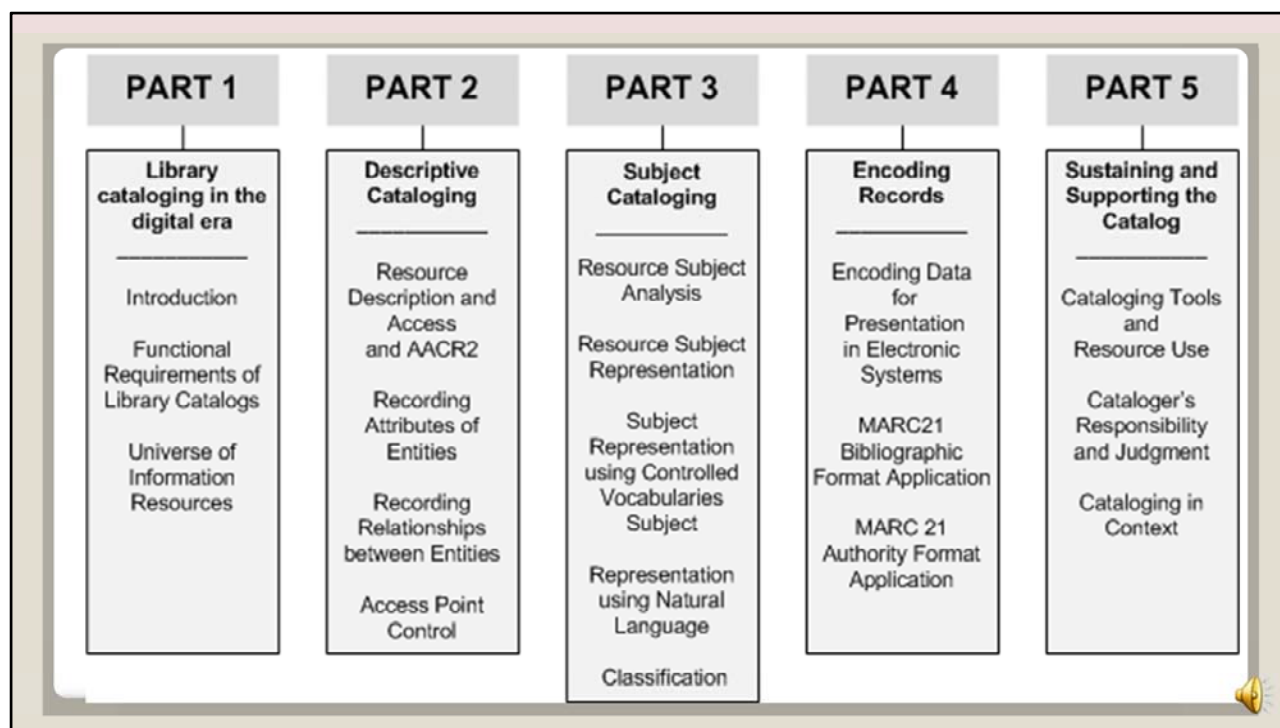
PART 1

Library cataloging in the digital era

Introduction

Functional Requirements of Library Catalogs

Universe of Information Resources

PART 2

Descriptive Cataloging

Resource Description and Access and AACR2

Recording Attributes of Entities

Recording Relationships between Entities

Access Point Control

PART 3

Subject Cataloging

Resource Subject Analysis

Resource Subject Representation

Subject Representation using Controlled Vocabularies Subject

Representation using Natural Language

Classification

PART 4

Encoding Records

Encoding Data for Presentation in Electronic Systems

MARC21 Bibliographic Format Application

MARC 21 Authority Format Application

PART 5

Sustaining and Supporting the Catalog

Cataloging Tools and Resource Use

Cataloger's Responsibility and Judgment

Cataloging in Context